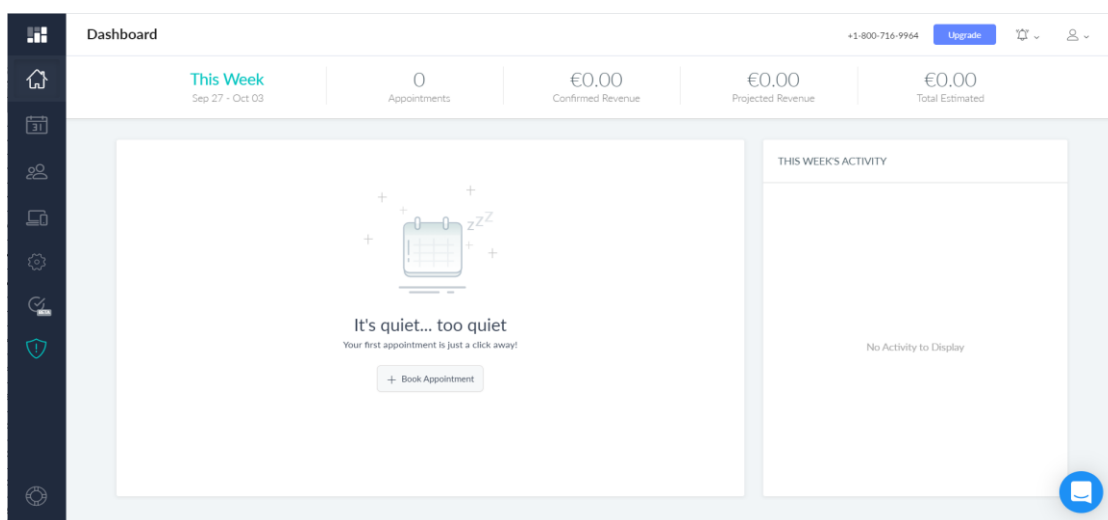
Dashboard

+1-800-716-9964 Upgrade

31

This Week
Sep 27 - Oct 03

0
Appointments

€0.00
Confirmed Revenue

€0.00
Projected Revenue

€0.00
Total Estimated

ZZZ

It's quiet... too quiet

Your first appointment is just a click away!

+ Book Appointment

THIS WEEK'S ACTIVITY

No Activity to Display